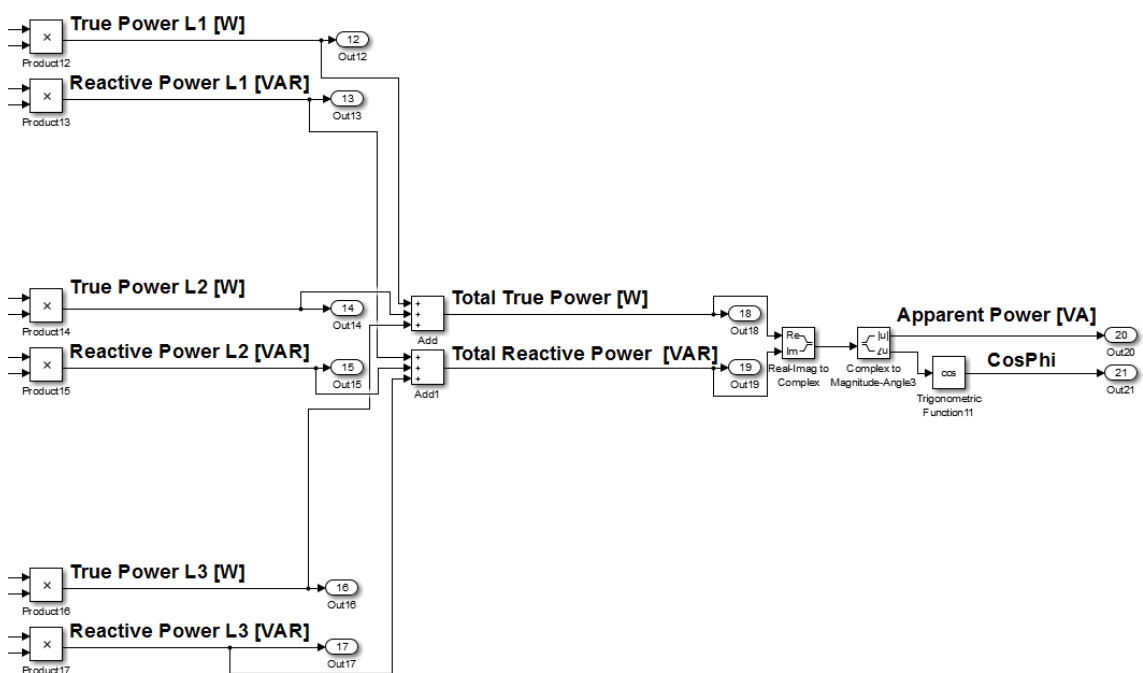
×
Product12
True Power L1 [W]
12
Out12

×
Product13
Reactive Power L1 [VAR]
13
Out13

×
Product14
True Power L2 [W]
14
Out14

×
Product15
Reactive Power L2 [VAR]
15
Out15

+
+
+
Add

+
+
+
Add1

Total True Power [W]
18
Out18

Total Reactive Power [VAR]
19
Out19

Re
Im
Real-Imag to Complex

|u|
∠u
Complex to Magnitude-Angle3

cos
Trigonometric Function11

Apparent Power [VA]
20
Out20

CosPhi
21
Out21

×
Product16
True Power L3 [W]
16
Out16

×
Product17
Reactive Power L3 [VAR]
17
Out17